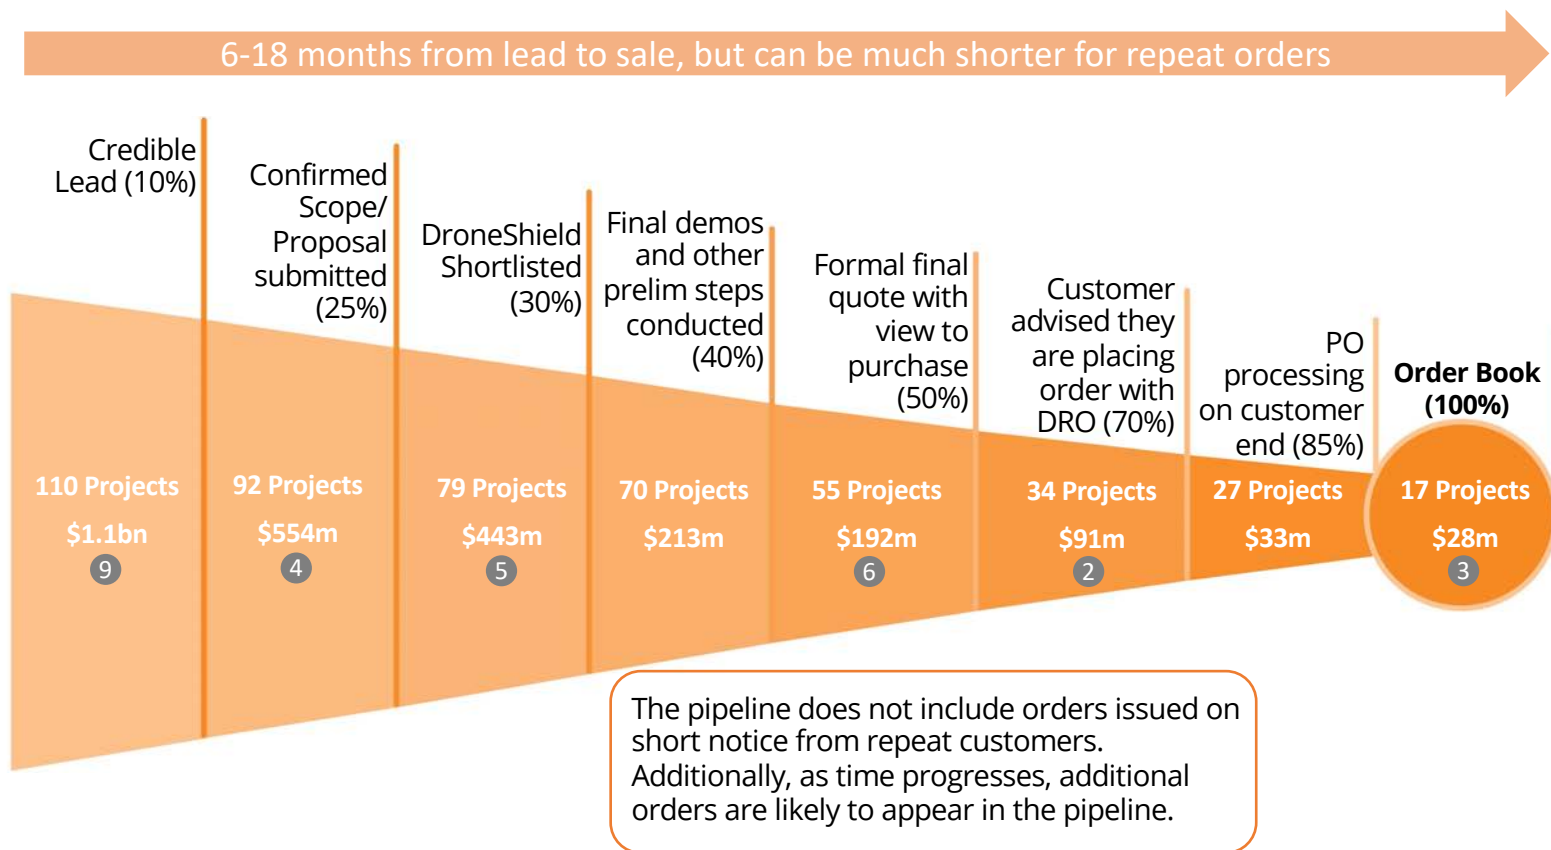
6-18 months from lead to sale, but can be much shorter for repeat orders

Credible Lead (10%)

Confirmed Scope/ Proposal submitted (25%)

DroneShield Shortlisted (30%)

Final demos and other prelim steps conducted (40%)

Formal final quote with view to purchase (50%)

Customer advised they are placing order with DRO (70%)

PO processing on customer end (85%)

Order Book (100%)

110 Projects
$1.1bn
9

92 Projects
$554m
4

79 Projects
$443m
5

70 Projects
$213m

55 Projects
$192m
6

34 Projects
$91m
2

27 Projects
$33m

17 Projects
$28m
3

The pipeline does not include orders issued on short notice from repeat customers. Additionally, as time progresses, additional orders are likely to appear in the pipeline.